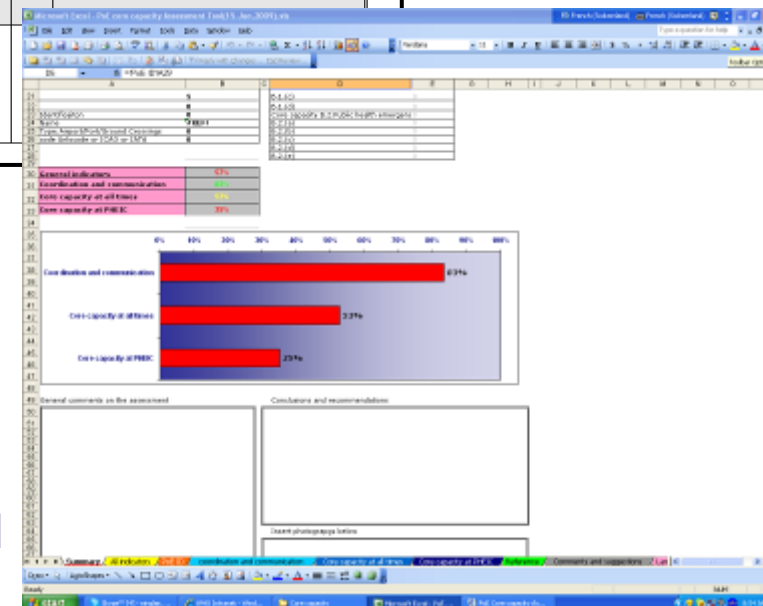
Microsoft Excel - PoE core capacity Assessment Tool(15 Jan 2009).xls

File Edit View Insert Format Tools Data Window Help

Type a question for help

General indicators 57%
Coordination and communication 83%
Core capacity at all times 53%
Core capacity at PHEIC 35%

0% 10% 20% 30% 40% 50% 60% 70% 80% 90% 100%

Coordination and communication 83%

Core capacity at all times 53%

Core capacity at PHEIC 25%

General comments on the assessment

Conclusions and recommendations

Insert photographs below

Summary / All indicators / Coordination and communication / Core capacity at all times / Core capacity at PHEIC / Reference / Comments and suggestions

Ready

start